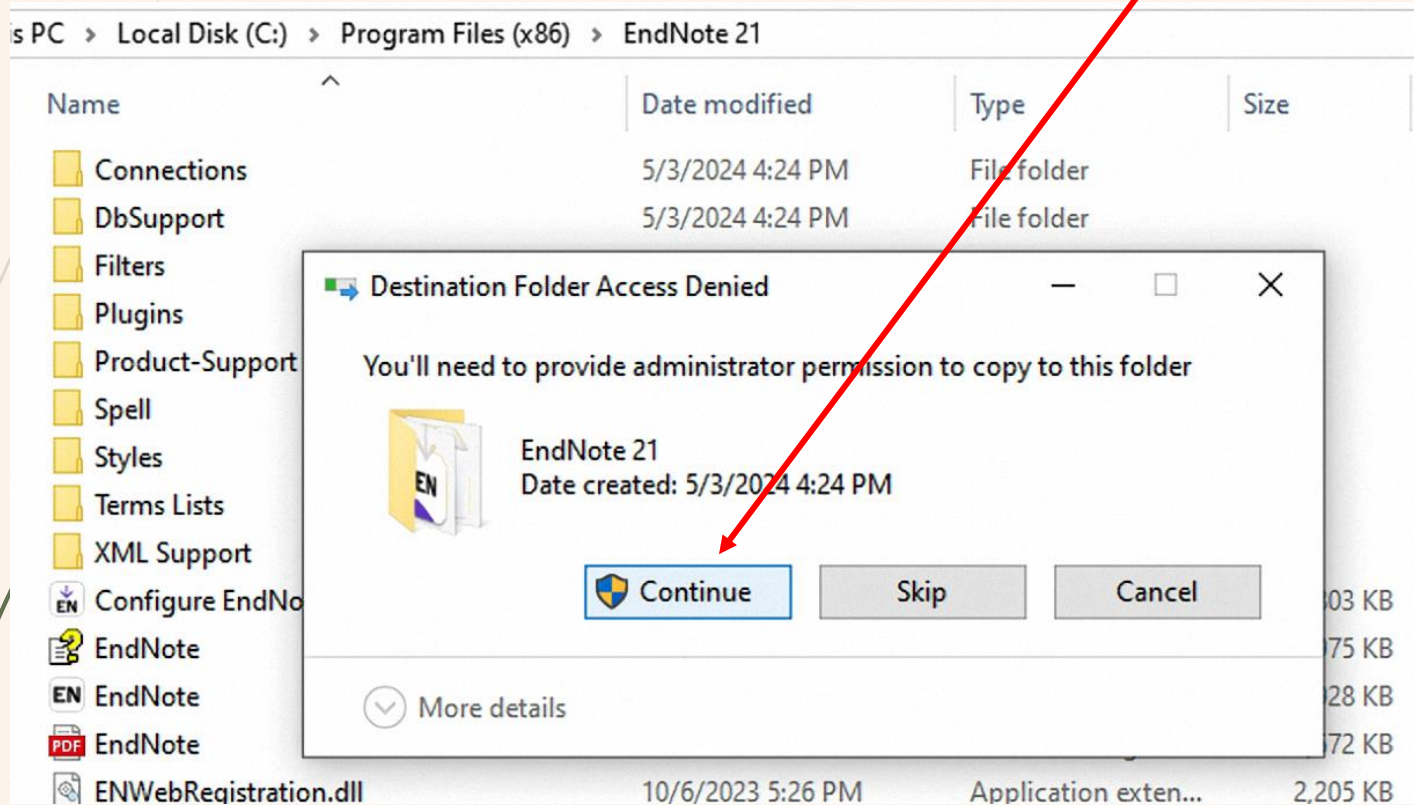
is PC > Local Disk (C:) > Program Files (x86) > EndNote 21

| Name | Date modified | Type | Size |
|---|---|---|---|
| Connections | 5/3/2024 4:24 PM | File folder | |
| DbSupport | 5/3/2024 4:24 PM | File folder | |
| Filters | | | |
| Plugins | | | |
| Product-Support | | | |
| Spell | | | |
| Styles | | | |
| Terms Lists | | | |
| XML Support | | | |
| Configure EndNo | | | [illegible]03 KB |
| EndNote | | | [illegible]75 KB |
| EndNote | | | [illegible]28 KB |
| EndNote | | | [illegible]72 KB |
| ENWebRegistration.dll | 10/6/2023 5:26 PM | Application exten... | 2,205 KB |

Destination Folder Access Denied

You'll need to provide administrator permission to copy to this folder

EN

EndNote 21
Date created: 5/3/2024 4:24 PM

Continue
Skip
Cancel

More details